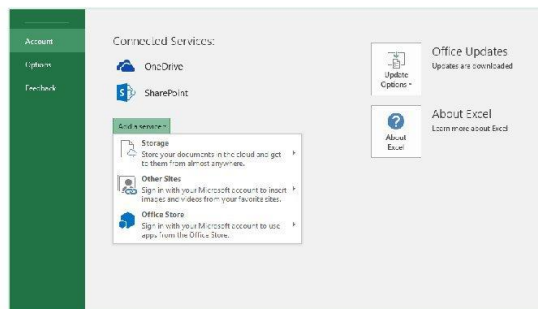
Account
Options
Feedback

Connected Services:

OneDrive

SharePoint

Add a service

Storage
Store your documents in the cloud and get to them from almost anywhere.

Other Sites
Sign in with your Microsoft account to insert images and videos from your favorite sites.

Office Store
Sign in with your Microsoft account to use apps from the Office Store.

Update Options

Office Updates
Updates are downloaded

About Excel

About Excel
Learn more about Excel